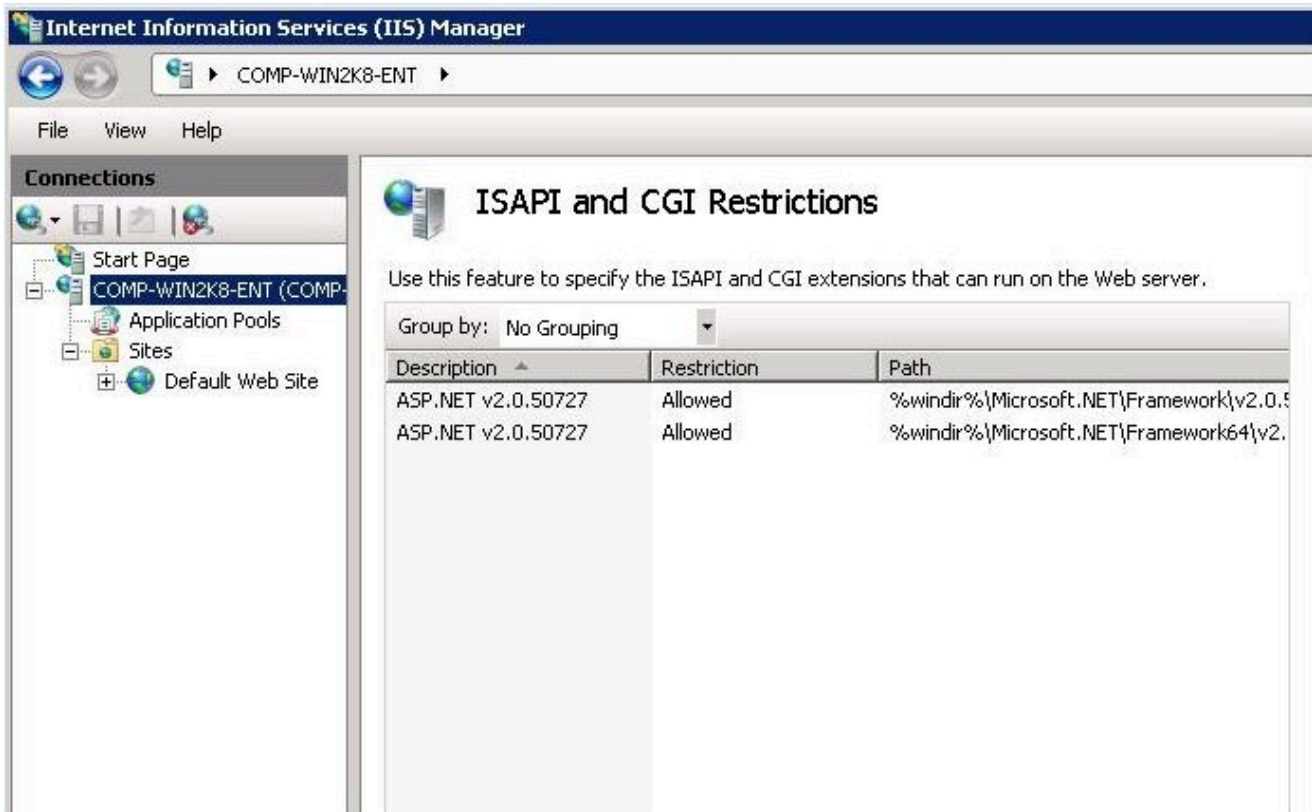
Internet Information Services (IIS) Manager

COMP-WIN2K8-ENT ▸

File View Help

Connections

Start Page
COMP-WIN2K8-ENT (COMP-
Application Pools
Sites
Default Web Site

ISAPI and CGI Restrictions

Use this feature to specify the ISAPI and CGI extensions that can run on the Web server.

Group by: No Grouping

| Description | Restriction | Path |
|---|---|---|
| ASP.NET v2.0.50727 | Allowed | %windir%\Microsoft.NET\Framework\v2.0.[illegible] |
| ASP.NET v2.0.50727 | Allowed | %windir%\Microsoft.NET\Framework64\v2.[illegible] |